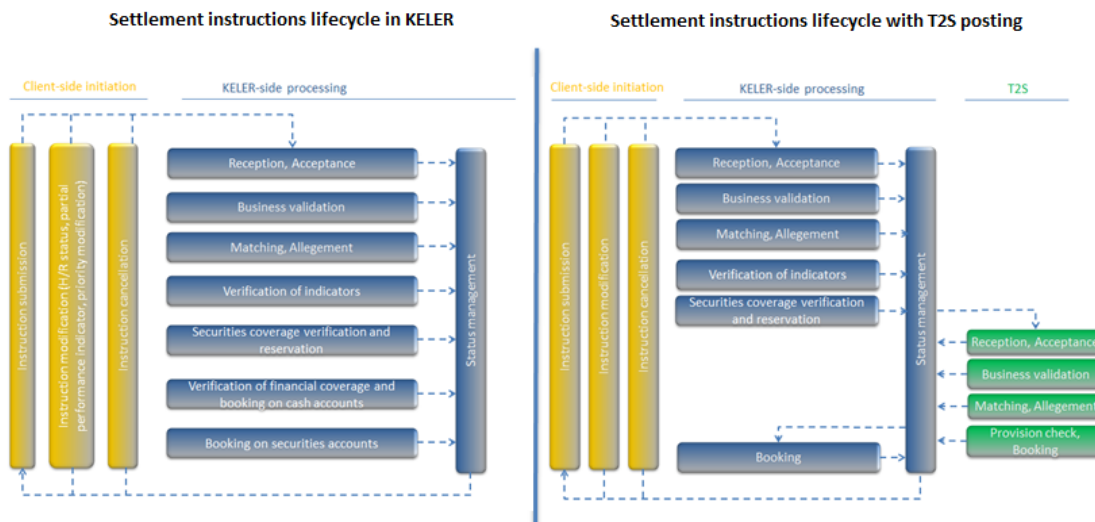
Settlement instructions lifecycle in KELER

Client-side initiation

KELER-side processing

Instruction submission

Instruction modification (H/R status, partial performance indicator, priority modification)

Instruction cancellation

Reception, Acceptance

Business validation

Matching, Allegement

Verification of indicators

Securities coverage verification and reservation

Verification of financial coverage and booking on cash accounts

Booking on securities accounts

Status management

Settlement instructions lifecycle with T2S posting

Client-side initiation

KELER-side processing

T2S

Instruction submission

Instruction modification

Instruction cancellation

Reception, Acceptance

Business validation

Matching, Allegement

Verification of indicators

Securities coverage verification and reservation

Booking

Status management

Reception, Acceptance

Business validation

Matching, Allegement

Provision check, Booking